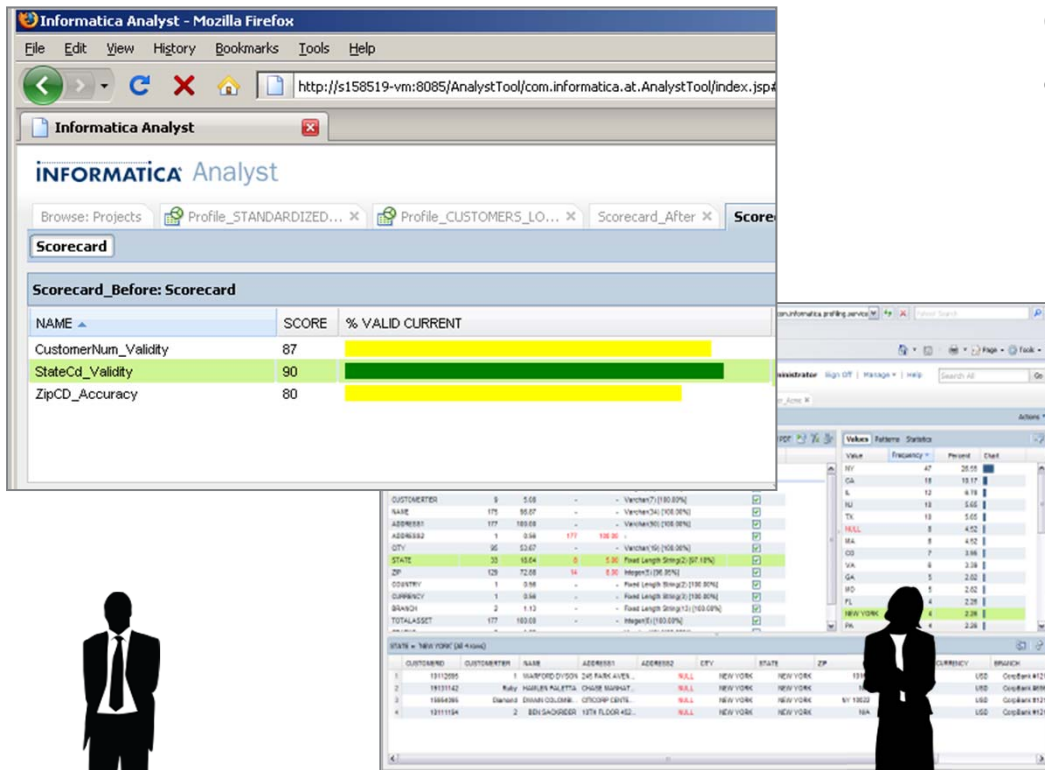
Informatica Analyst - Mozilla Firefox

File Edit View History Bookmarks Tools Help

http://s158519-vm:8085/AnalystTool/com.informatica.at.AnalystTool/index.jsp#

Informatica Analyst

INFORMATICA Analyst

Browse: Projects | Profile_STANDARDIZED... | Profile_CUSTOMERS_LO... | Scorecard_After | Score

Scorecard

Scorecard_Before: Scorecard

| NAME | SCORE | % VALID CURRENT |
|---|---|---|
| CustomerNum_Validity | 87 | |
| StateCd_Validity | 90 | |
| ZipCD_Accuracy | 80 | |

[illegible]